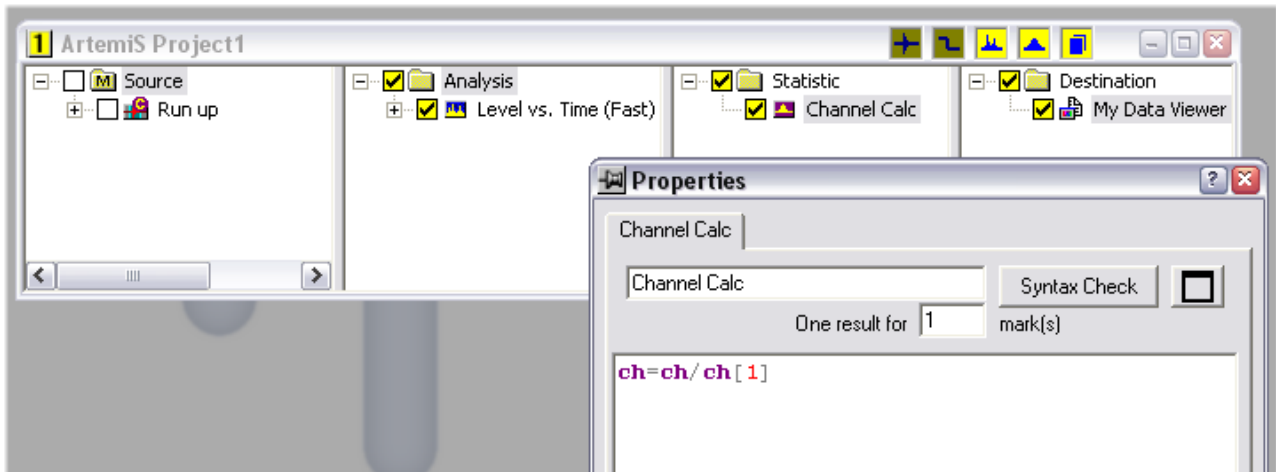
1 ArtemiS Project1

Source
Run up

Analysis
Level vs. Time (Fast)

Statistic
Channel Calc

Destination
My Data Viewer

Properties

Channel Calc

Channel Calc

Syntax Check

One result for 1 mark(s)

ch=ch/ch[1]